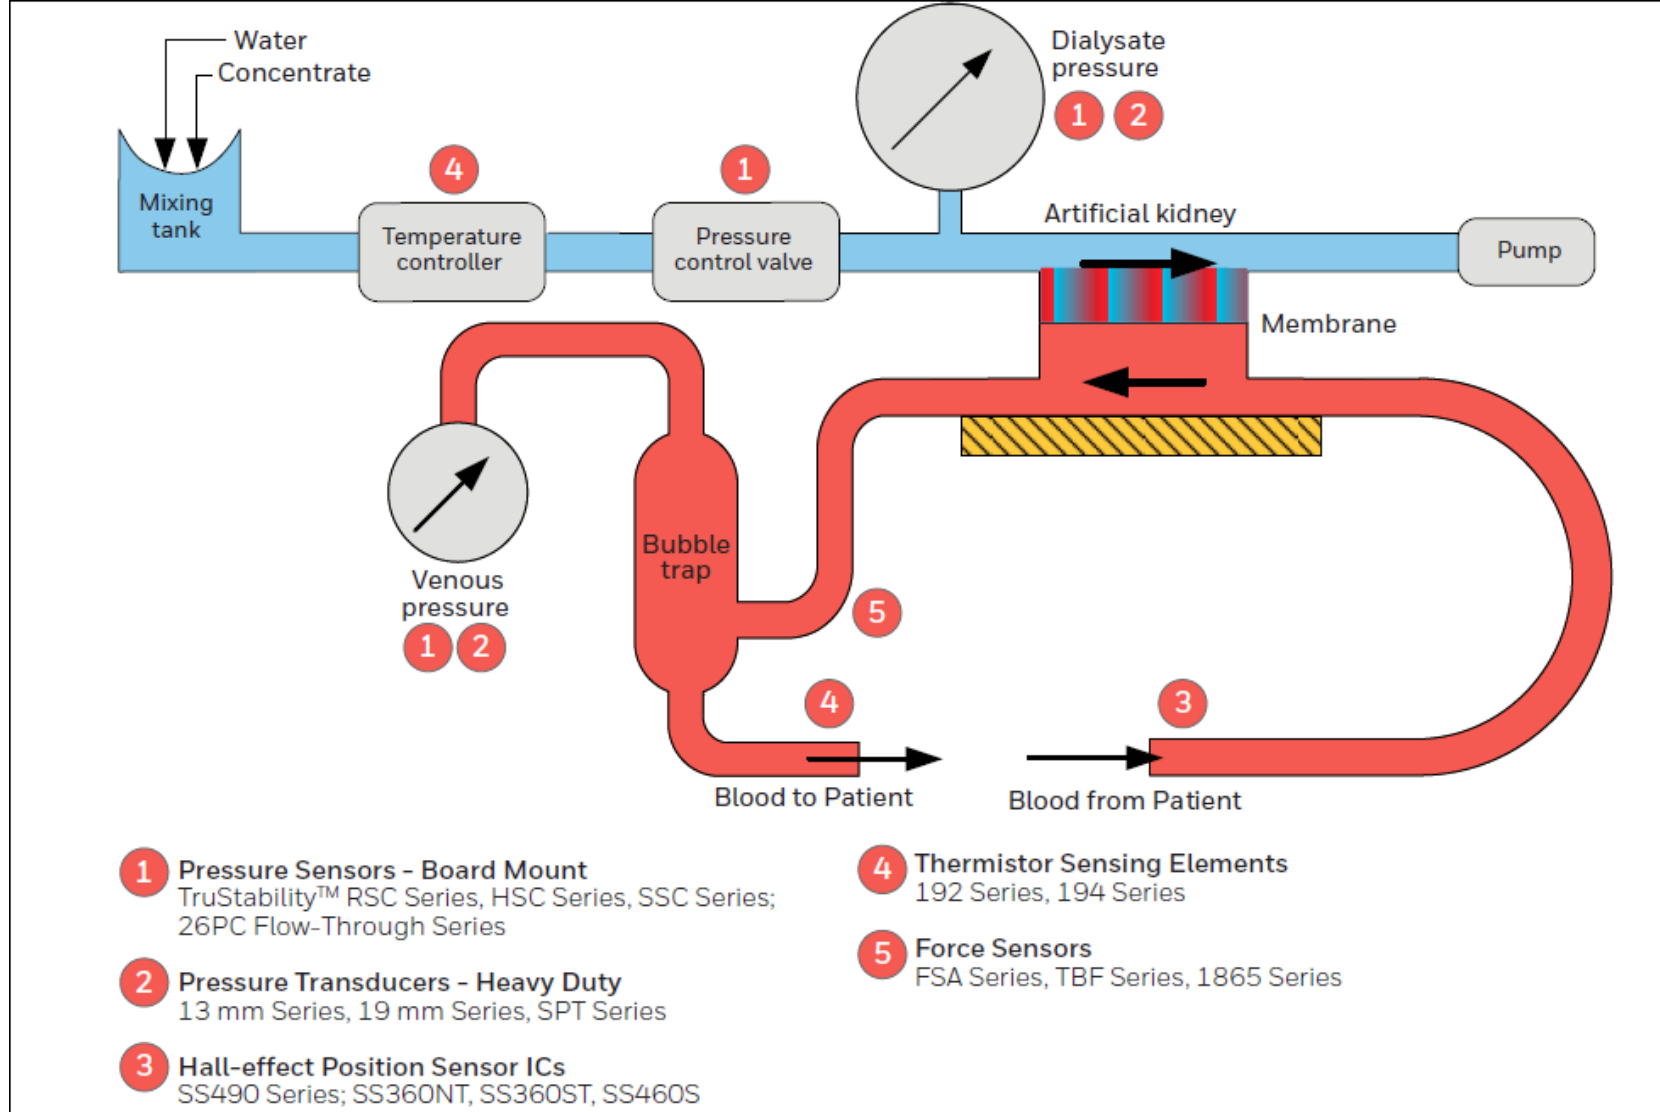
Water
Concentrate

Mixing tank

4
Temperature controller

1
Pressure control valve

Dialysate pressure
1 2

Artificial kidney

Pump

Membrane

Venous pressure
1 2

Bubble trap

5

4
Blood to Patient

3
Blood from Patient

1 Pressure Sensors - Board Mount
TruStability™ RSC Series, HSC Series, SSC Series; 26PC Flow-Through Series

2 Pressure Transducers - Heavy Duty
13 mm Series, 19 mm Series, SPT Series

3 Hall-effect Position Sensor ICs
SS490 Series; SS360NT, SS360ST, SS460S

4 Thermistor Sensing Elements
192 Series, 194 Series

5 Force Sensors
FSA Series, TBF Series, 1865 Series